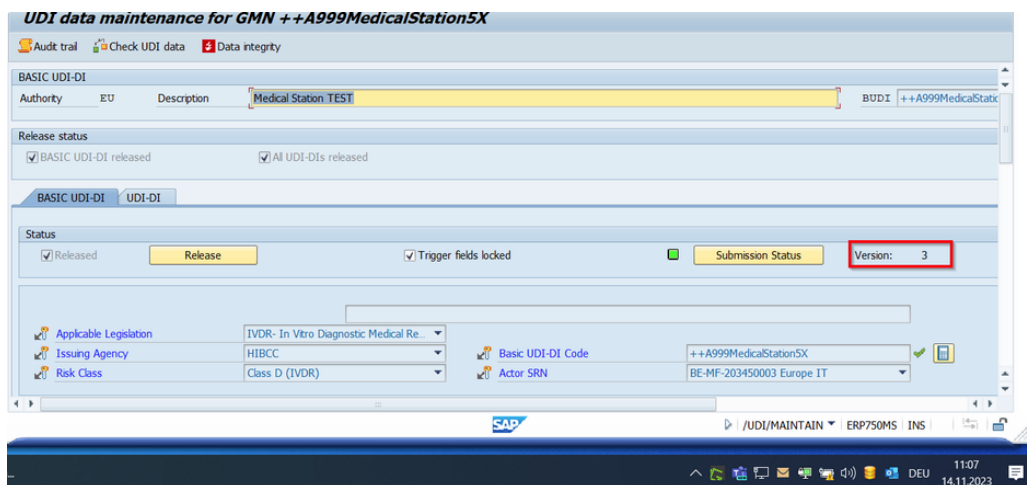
UDI data maintenance for GMN ++A999MedicalStation5X

Audit trail Check UDI data Data integrity

BASIC UDI-DI
Authority EU Description Medical Station TEST BUDI ++A999MedicalStatio

Release status
BASIC UDI-DI released All UDI-DIs released

BASIC UDI-DI UDI-DI

Status
Released Release Trigger fields locked Submission Status Version: 3

Applicable Legislation IVDR- In Vitro Diagnostic Medical Re...
Issuing Agency HIBCC Basic UDI-DI Code ++A999MedicalStation5X
Risk Class Class D (IVDR) Actor SRN BE-MF-203450003 Europe IT

SAP
/UDI/MAINTAIN ERP750MS INS

DEU 11:07 14.11.2023